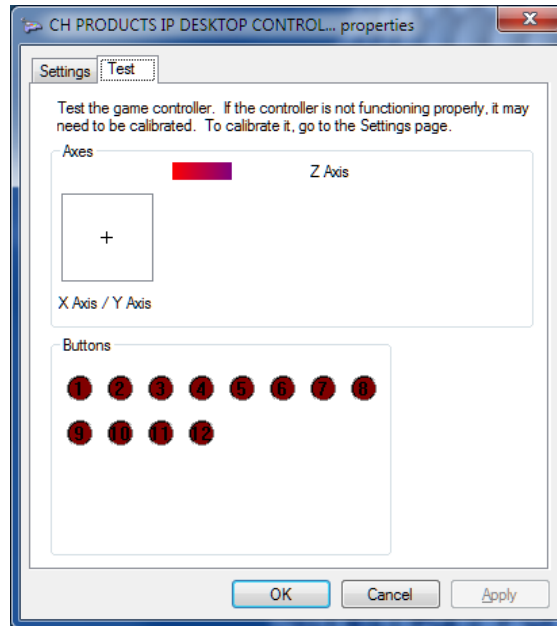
CH PRODUCTS IP DESKTOP CONTROL... properties

Settings Test

Test the game controller. If the controller is not functioning properly, it may need to be calibrated. To calibrate it, go to the Settings page.

Axes

Z Axis

+

X Axis / Y Axis

Buttons

1 2 3 4 5 6 7 8

9 10 11 12

OK Cancel Apply